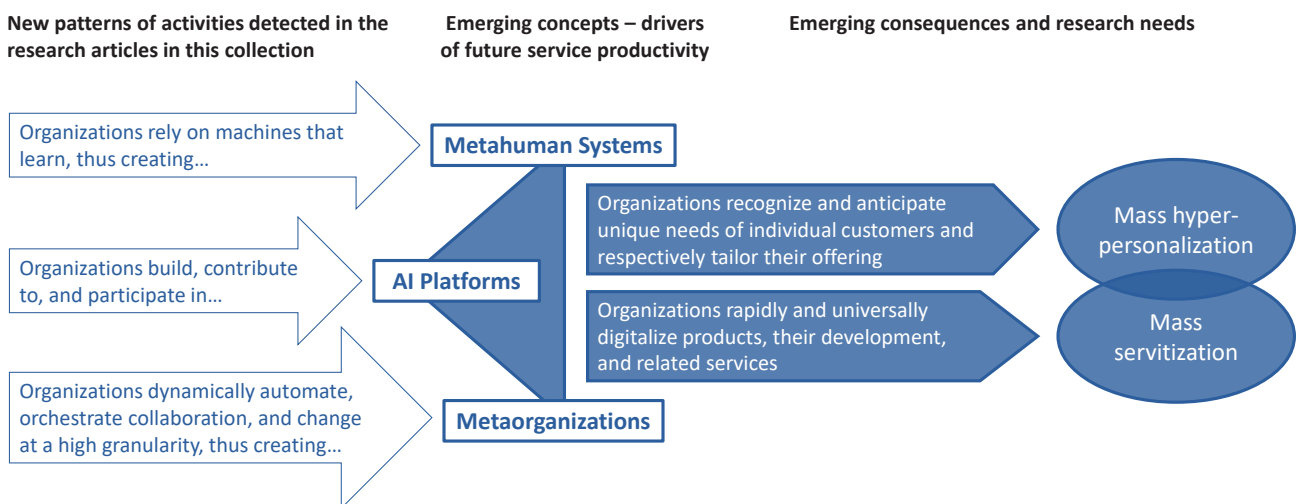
New patterns of activities detected in the research articles in this collection

Emerging concepts – drivers of future service productivity

Emerging consequences and research needs

Organizations rely on machines that learn, thus creating…

Metahuman Systems

Organizations build, contribute to, and participate in…

AI Platforms

Organizations dynamically automate, orchestrate collaboration, and change at a high granularity, thus creating…

Metaorganizations

Organizations recognize and anticipate unique needs of individual customers and respectively tailor their offering

Organizations rapidly and universally digitalize products, their development, and related services

Mass hyperpersonalization

Mass servitization